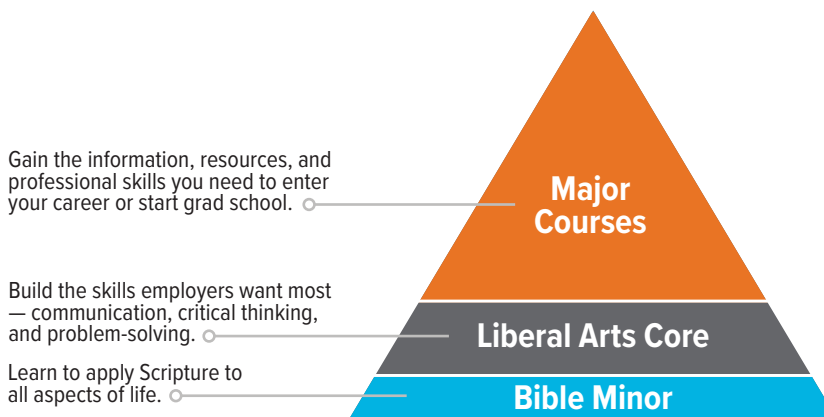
Gain the information, resources, and professional skills you need to enter your career or start grad school.

Major Courses

Build the skills employers want most — communication, critical thinking, and problem-solving.

Liberal Arts Core

Learn to apply Scripture to all aspects of life.

Bible Minor